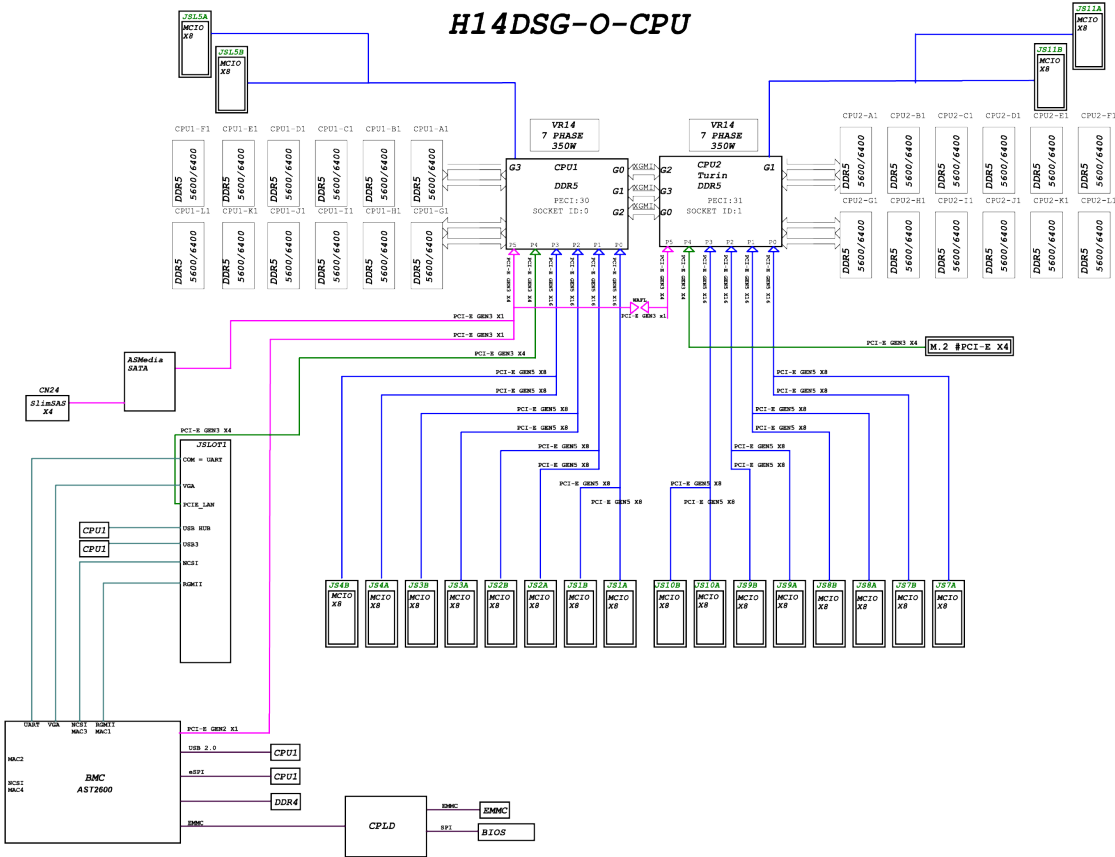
H14DSG-O-CPU

JSL5A
MCIO
X8

JSL5B
MCIO
X8

JSL1A
MCIO
X8

JSL1B
MCIO
X8

VR14
7 PHASE
350W

VR14
7 PHASE
350W

CPU1-F1 CPU1-E1 CPU1-D1 CPU1-C1 CPU1-B1 CPU1-A1

DDR5 5600/6400
DDR5 5600/6400
DDR5 5600/6400
DDR5 5600/6400
DDR5 5600/6400
DDR5 5600/6400

CPU1-L1 CPU1-K1 CPU1-J1 CPU1-I1 CPU1-H1 CPU1-G1

DDR5 5600/6400
DDR5 5600/6400
DDR5 5600/6400
DDR5 5600/6400
DDR5 5600/6400
DDR5 5600/6400

CPU2-A1 CPU2-B1 CPU2-C1 CPU2-D1 CPU2-E1 CPU2-F1

DDR5 5600/6400
DDR5 5600/6400
DDR5 5600/6400
DDR5 5600/6400
DDR5 5600/6400
DDR5 5600/6400

CPU2-G1 CPU2-H1 CPU2-I1 CPU2-J1 CPU2-K1 CPU2-L1

DDR5 5600/6400
DDR5 5600/6400
DDR5 5600/6400
DDR5 5600/6400
DDR5 5600/6400
DDR5 5600/6400

G3 CPU1 G0
DDR5 G1
PECI:30 G2
SOCKET ID:0

XGMI
XGMI
XGMI

G2 CPU2 G1
Turin
G3 DDR5
G0 PECI:31
SOCKET ID:1

P5 P4 P3 P2 P1 P0
P5 P4 P3 P2 P1 P0

WAFL
PCI-E GEN3 x1

PCI-E GEN3 X1
PCI-E GEN3 X1
PCI-E GEN3 X4
PCI-E GEN3 X4
M.2 #PCI-E X4

ASMedia
SATA

CN24
SlimSAS
X4

PCI-E GEN5 X8
PCI-E GEN5 X8
PCI-E GEN5 X8
PCI-E GEN5 X8
PCI-E GEN5 X8
PCI-E GEN5 X8
PCI-E GEN5 X8
PCI-E GEN5 X8
PCI-E GEN5 X8
PCI-E GEN5 X8
PCI-E GEN5 X8
PCI-E GEN5 X8
PCI-E GEN5 X8
PCI-E GEN5 X8
PCI-E GEN5 X8
PCI-E GEN5 X8

PCI-E GEN3 X4
JSLOT1
COM = UART
VGA
PCIE_LAN
USB HUB
USB3
NCSI
RGMII

CPU1
CPU1

JS4B MCIO X8
JS4A MCIO X8
JS3B MCIO X8
JS3A MCIO X8
JS2B MCIO X8
JS2A MCIO X8
JS1B MCIO X8
JS1A MCIO X8
JS10B MCIO X8
JS10A MCIO X8
JS9B MCIO X8
JS9A MCIO X8
JS8B MCIO X8
JS8A MCIO X8
JS7B MCIO X8
JS7A MCIO X8

UART VGA NCSI RGMII
MAC3 MAC1
MAC2
NCSI
MAC4
BMC
AST2600

PCI-E GEN2 X1
USB 2.0
eSPI
EMMC

CPU1
CPU1
DDR4

CPLD
EMMC
SPI
EMMC
BIOS